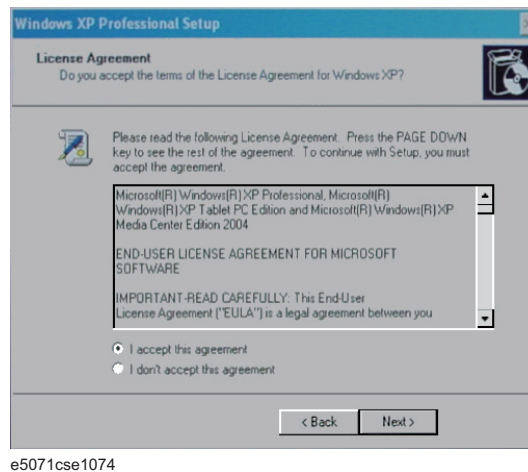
Windows XP Professional Setup

License Agreement
Do you accept the terms of the License Agreement for Windows XP?

Please read the following License Agreement. Press the PAGE DOWN key to see the rest of the agreement. To continue with Setup, you must accept the agreement.

Microsoft(R) Windows(R) XP Professional, Microsoft(R) Windows(R) XP Tablet PC Edition and Microsoft(R) Windows(R) XP Media Center Edition 2004

END-USER LICENSE AGREEMENT FOR MICROSOFT SOFTWARE

IMPORTANT-READ CAREFULLY: This End-User License Agreement ("EULA") is a legal agreement between you

I accept this agreement
I don't accept this agreement

< Back Next >

e5071cse1074